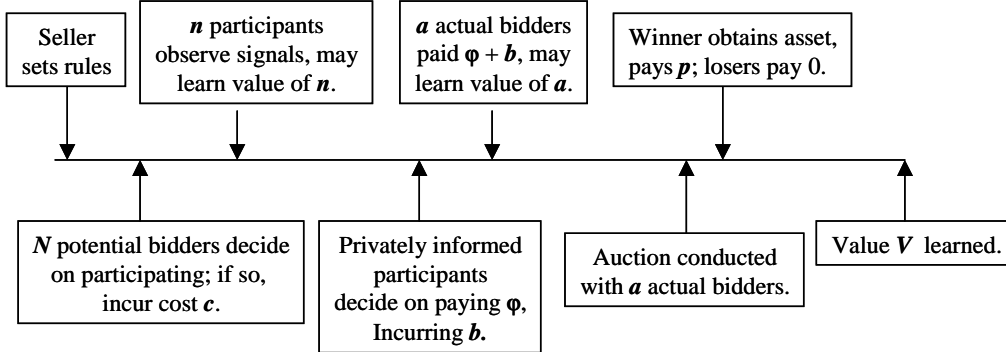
Seller sets rules

*n* participants observe signals, may learn value of *n*.

*a* actual bidders paid $\varphi + b$, may learn value of *a*.

Winner obtains asset, pays *p*; losers pay 0.

*N* potential bidders decide on participating; if so, incur cost *c*.

Privately informed participants decide on paying $\varphi$, Incurring *b*.

Auction conducted with *a* actual bidders.

Value *V* learned.